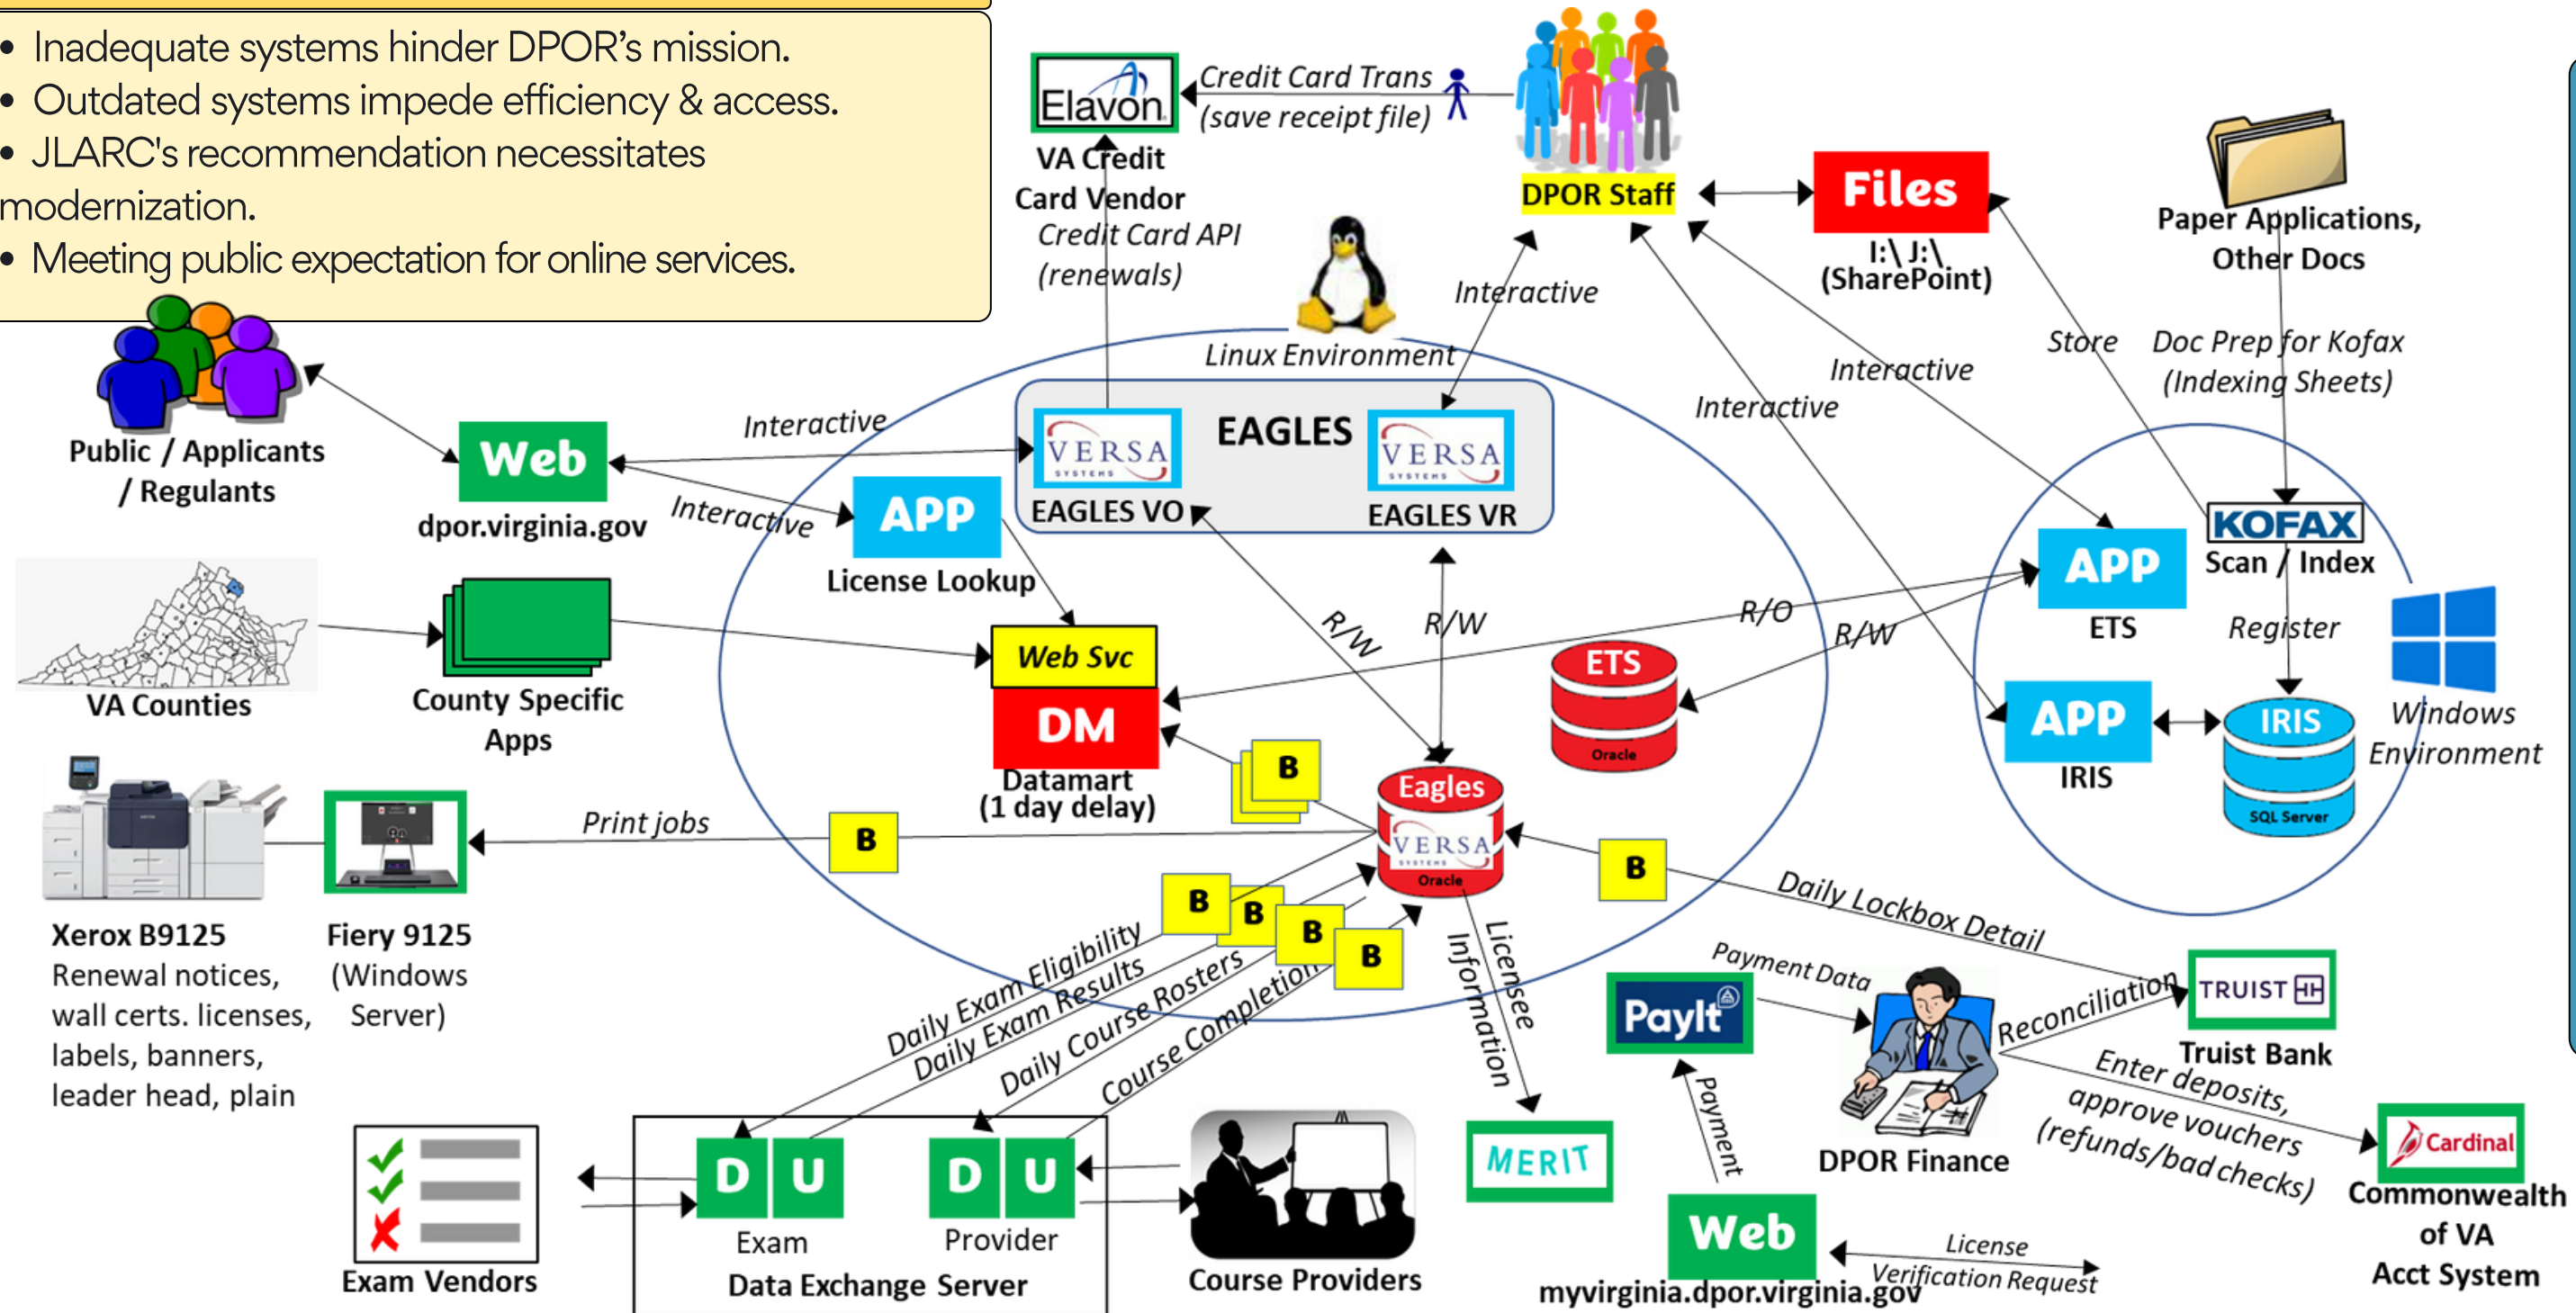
• Inadequate systems hinder DPOR's mission.
• Outdated systems impede efficiency & access.
• JLARC's recommendation necessitates modernization.
• Meeting public expectation for online services.

Elavon
VA Credit Card Vendor
Credit Card Trans (save receipt file)
Credit Card API (renewals)
DPOR Staff
Files
I:\ J:\ (SharePoint)
Paper Applications, Other Docs
Interactive
Linux Environment
Interactive
Interactive
Store
Doc Prep for Kofax (Indexing Sheets)
Public / Applicants / Regulants
Web
dpor.virginia.gov
Interactive
Interactive
VERSA
EAGLES
VERSA
EAGLES VO
EAGLES VR
APP
License Lookup
KOFAX
Scan / Index
APP
ETS
VA Counties
County Specific Apps
Web Svc
DM
Datamart (1 day delay)
R/W
R/W
R/O
R/W
ETS
Oracle
Register
Windows Environment
APP
IRIS
IRIS
SQL Server
B
Eagles
VERSA
Oracle
Print jobs
B
B
Xerox B9125
Renewal notices, wall certs. licenses, labels, banners, leader head, plain
Fiery 9125 (Windows Server)
B
B
B
B
Daily Exam Eligibility
Daily Exam Results
Daily Course Rosters
Course Completion
Licensee Information
Daily Lockbox Detail
Payment Data
PayIt
Reconciliation
TRUIST
Truist Bank
Enter deposits, approve vouchers (refunds/bad checks)
Cardinal
Commonwealth of VA Acct System
DPOR Finance
Payment
MERIT
Exam Vendors
D U
Exam
D U
Provider
Data Exchange Server
Course Providers
Web
myvirginia.dpor.virginia.gov
License Verification Request